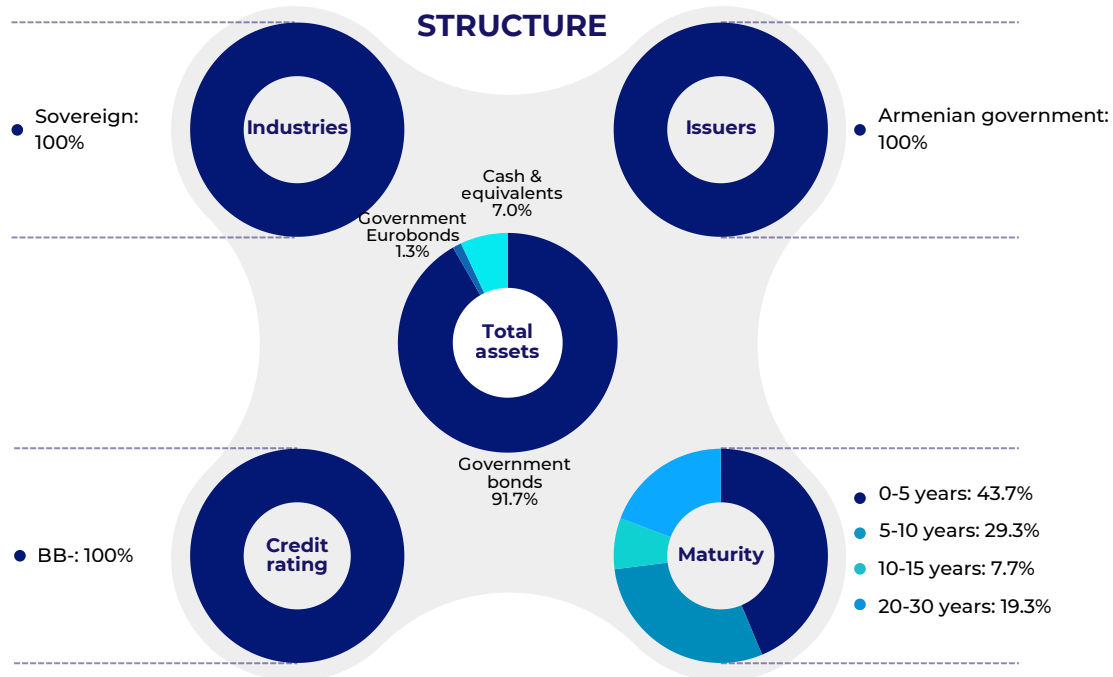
STRUCTURE

Industries

Sovereign: 100%

Issuers

Armenian government: 100%

Cash & equivalents 7.0%

Government Eurobonds 1.3%

Total assets

Government bonds 91.7%

Credit rating

BB-: 100%

Maturity

0-5 years: 43.7%
5-10 years: 29.3%
10-15 years: 7.7%
20-30 years: 19.3%